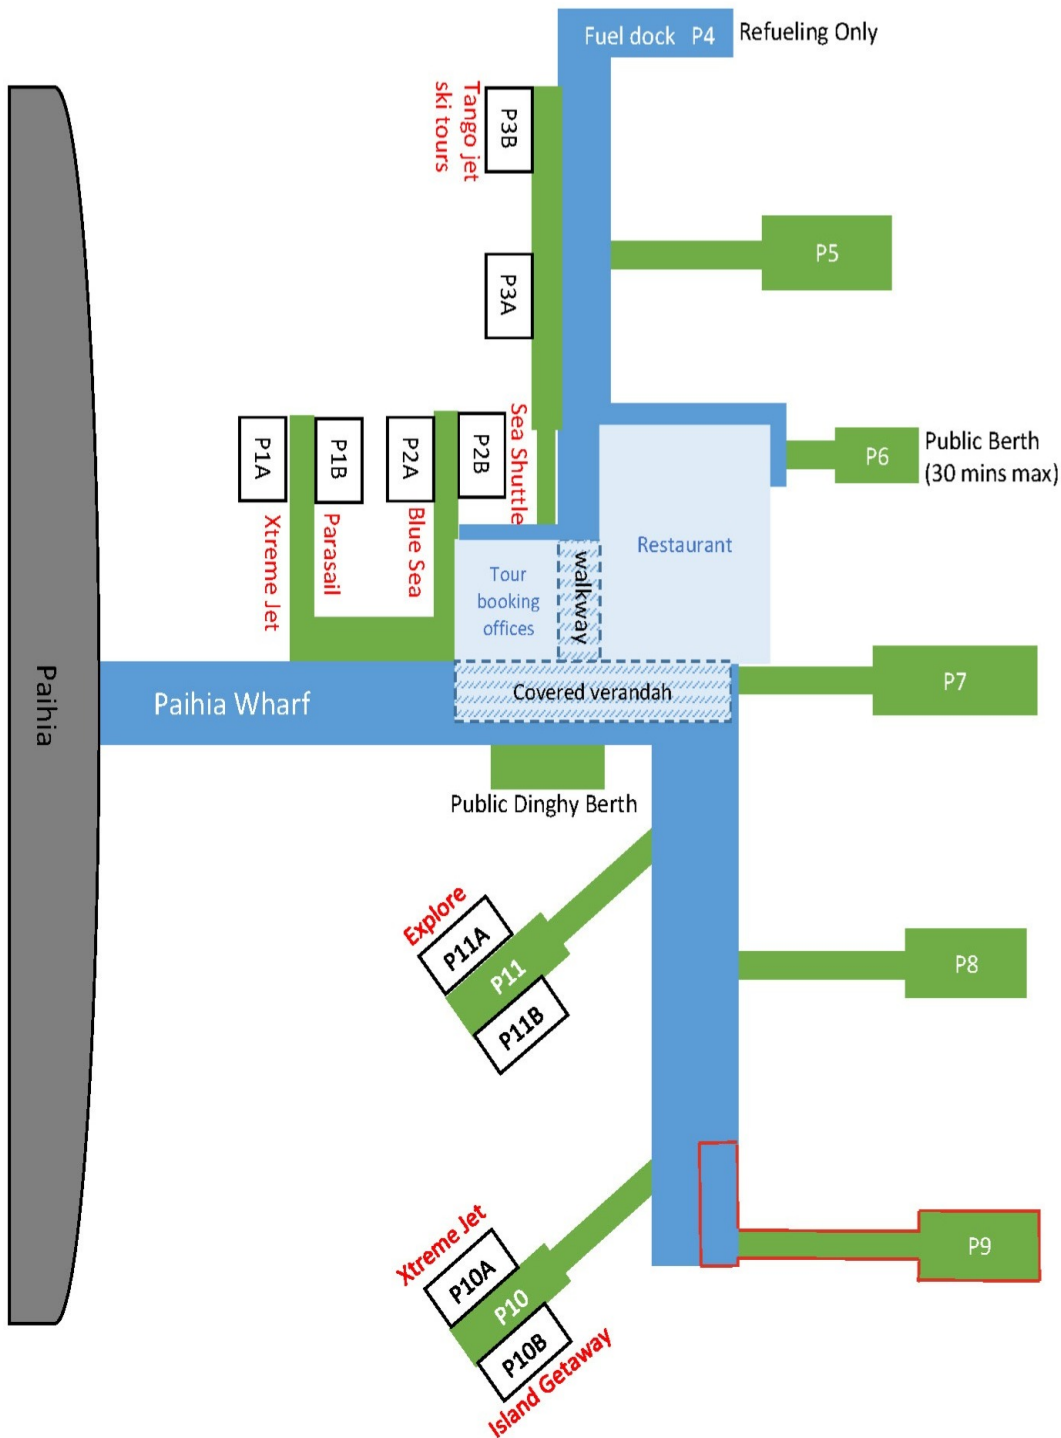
Fuel dock P4
Refueling Only

Tango jet ski tours
P3B
P3A
P5

Sea Shuttle
P2B
P2A
Blue Sea
P1B
Parasail
P1A
Xtreme Jet

Public Berth (30 mins max)
P6

Restaurant
Tour booking offices
walkway

Paihia
Paihia Wharf
Covered verandah
P7
Public Dinghy Berth

Explore
P11A
P11
P11B
P8

Xtreme Jet
P10A
P10
P10B
Island Getaway
P9